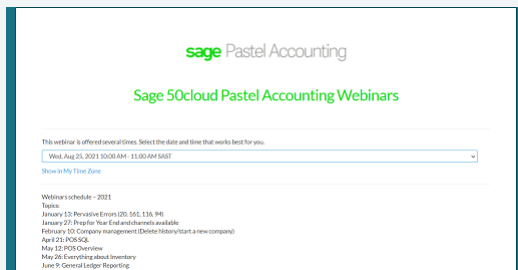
sage Pastel Accounting

Sage 50cloud Pastel Accounting Webinars

This webinar is offered several times. Select the date and time that works best for you.

Wed, Aug 25, 2021 10:00 AM - 11:00 AM SAST

Show in My Time Zone

Webinars schedule – 2021
Topics:
January 13: Pervasive Errors (20, 161, 116, 94)
January 27: Prep for Year End and channels available
February 10: Company management (Delete history/start a new company)
April 21: POS SQL
May 12: POS Overview
May 26: Everything about Inventory
June 9: General Ledger Reporting